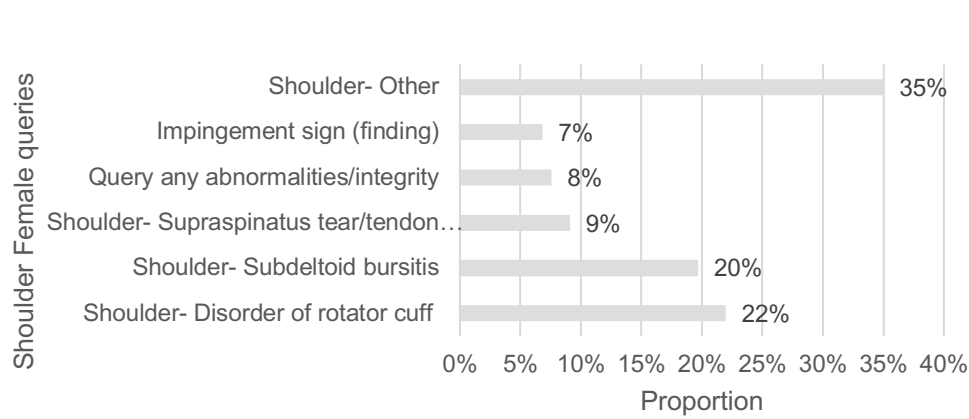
Shoulder Female queries

Shoulder- Other 35%
Impingement sign (finding) 7%
Query any abnormalities/integrity 8%
Shoulder- Supraspinatus tear/tendon… 9%
Shoulder- Subdeltoid bursitis 20%
Shoulder- Disorder of rotator cuff 22%

0% 5% 10% 15% 20% 25% 30% 35% 40%
Proportion